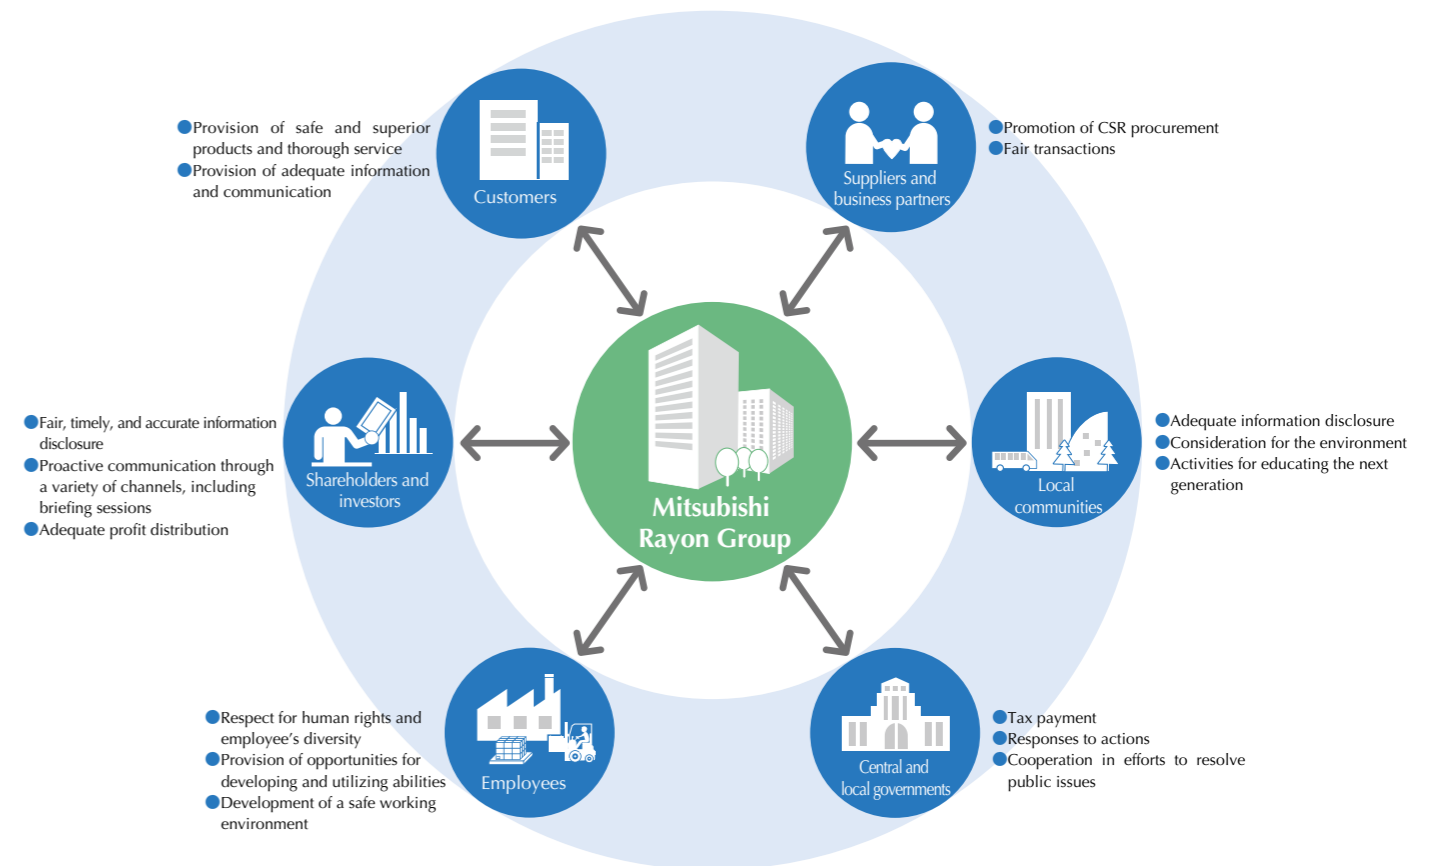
●Provision of safe and superior products and thorough service
●Provision of adequate information and communication

Customers

Suppliers and business partners

●Promotion of CSR procurement
●Fair transactions

●Fair, timely, and accurate information disclosure
●Proactive communication through a variety of channels, including briefing sessions
●Adequate profit distribution

Shareholders and investors

Mitsubishi Rayon Group

Local communities

●Adequate information disclosure
●Consideration for the environment
●Activities for educating the next generation

●Respect for human rights and employee's diversity
●Provision of opportunities for developing and utilizing abilities
●Development of a safe working environment

Employees

Central and local governments

●Tax payment
●Responses to actions
●Cooperation in efforts to resolve public issues